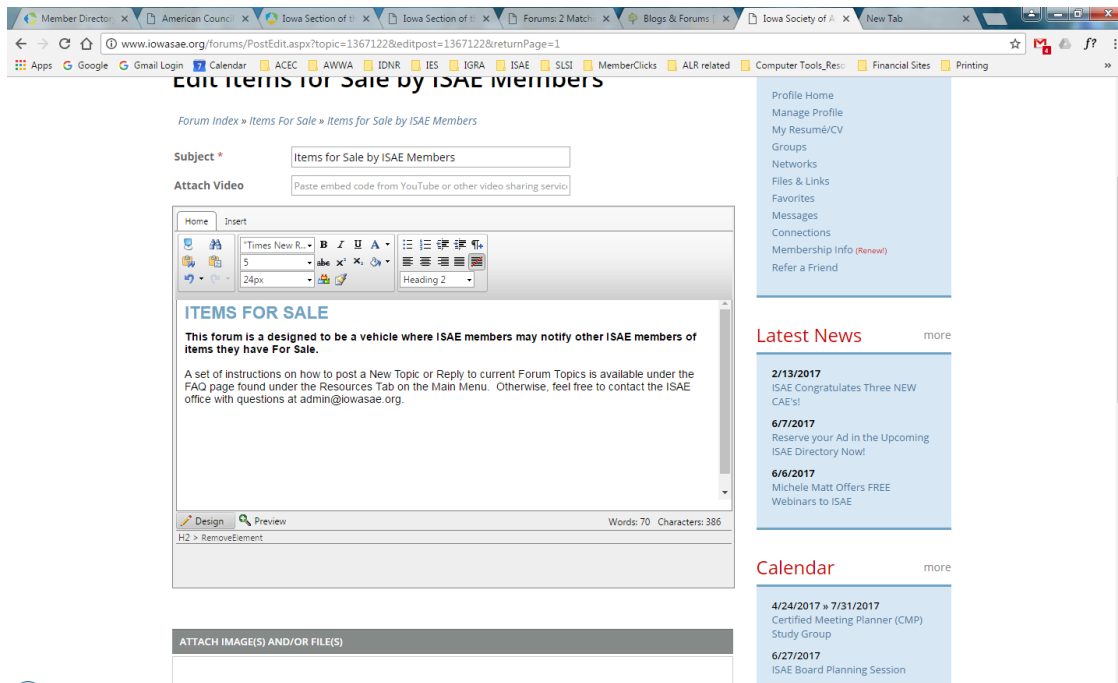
Member Directo ×
American Counci ×
Iowa Section of tl ×
Iowa Section of tl ×
Forums: 2 Match ×
Blogs & Forums ×
Iowa Society of A ×
New Tab ×

www.iowasae.org/forums/PostEdit.aspx?topic=1367122&editpost=1367122&returnPage=1

Apps  Google  Gmail Login  Calendar  ACEC  AWWA  IDNR  IES  IGRA  ISAE  SLSI  MemberClicks  ALR related  Computer Tools_Reso  Financial Sites  Printing

Edit Items for Sale by ISAE Members

Forum Index » Items For Sale » Items for Sale by ISAE Members

Subject * Items for Sale by ISAE Members

Attach Video Paste embed code from YouTube or other video sharing servic

Home Insert

"Times New R... 5 24px Heading 2

ITEMS FOR SALE

This forum is a designed to be a vehicle where ISAE members may notify other ISAE members of items they have For Sale.

A set of instructions on how to post a New Topic or Reply to current Forum Topics is available under the FAQ page found under the Resources Tab on the Main Menu. Otherwise, feel free to contact the ISAE office with questions at admin@iowasae.org.

Design Preview Words: 70 Characters: 386

H2 > RemoveElement

ATTACH IMAGE(S) AND/OR FILE(S)

Profile Home
Manage Profile
My Resumé/CV
Groups
Networks
Files & Links
Favorites
Messages
Connections
Membership Info (Renew!)
Refer a Friend

Latest News more

2/13/2017
ISAE Congratulates Three NEW CAE's!

6/7/2017
Reserve your Ad in the Upcoming ISAE Directory Now!

6/6/2017
Michele Matt Offers FREE Webinars to ISAE

Calendar more

4/24/2017 » 7/31/2017
Certified Meeting Planner (CMP) Study Group

6/27/2017
ISAE Board Planning Session